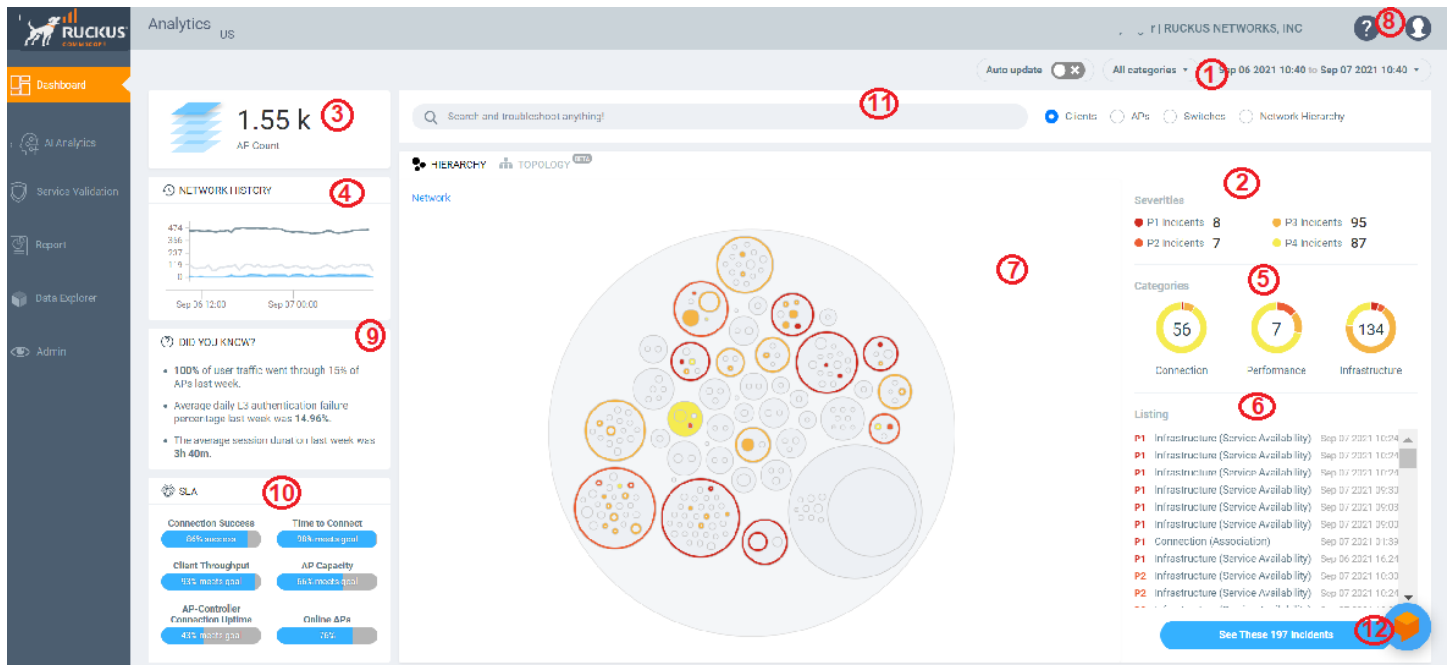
RUCKUS COMMSCOPE

Analytics US

r | RUCKUS NETWORKS, INC

? 8

Dashboard

AI Analytics

Service Validation

Report

Data Explorer

Admin

Auto update

All categories

1

Sep 06 2021 10:40 to Sep 07 2021 10:40

1.55 k 3
AP Count

Search and troubleshoot anything! 11

Clients APs Switches Network Hierarchy

NETWORK HISTORY 4

474
356
237
119
0

Sep 06 12:00 Sep 07 00:00

DID YOU KNOW? 9

• 100% of user traffic went through 15% of APs last week.

• Average daily L3 authentication failure percentage last week was 14.96%.

• The average session durat on last week was 3h 40m.

SLA 10

Connection Success
86% success

Time to Connect
90% meets goal

Client Throughput
93% meets goal

AP Capacity
66% meets goal

AP-Controller Connection Uptime
43% meets goal

Online APs
76%

HIERARCHY TOPOLOGY BETA

Network

7

2

Severities

P1 Incidents 8
P3 Incidents 95
P2 Incidents 7
P4 Incidents 87

Categories 5

56
Connection

7
Performance

134
Infrastructure

Listing 6

| | | |
|---|---|---|
| P1 | Infrastructure (Service Availability) | Sep 07 2021 10:24 |
| P1 | Infrastructure (Service Availability) | Sep 07 2021 10:24 |
| P1 | Infrastructure (Service Availability) | Sep 07 2021 10:24 |
| P1 | Infrastructure (Service Availability) | Sep 07 2021 09:03 |
| P1 | Infrastructure (Service Availability) | Sep 07 2021 09:03 |
| P1 | Infrastructure (Service Availability) | Sep 07 2021 09:03 |
| P1 | Connection (Association) | Sep 07 2021 01:39 |
| P1 | Infrastructure (Service Availability) | Sep 06 2021 16:21 |
| P2 | Infrastructure (Service Availability) | Sep 07 2021 10:33 |
| P2 | Infrastructure (Service Availability) | Sep 07 2021 10:24 |
| P2 | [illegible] | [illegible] |

See These 197 Incidents

12